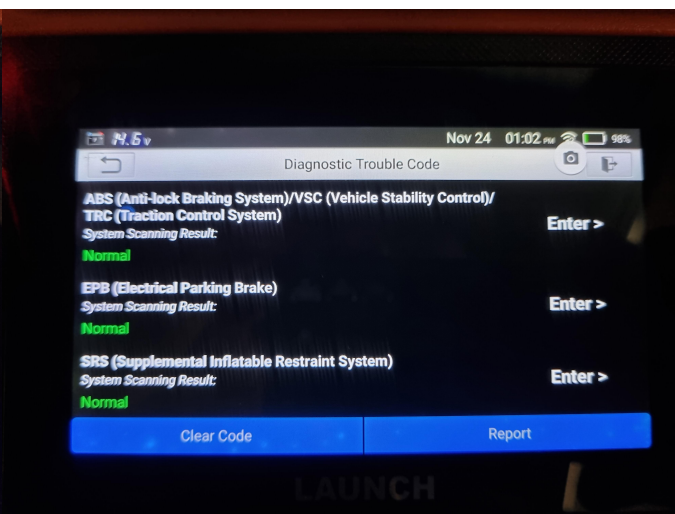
11.5v Nov 24 01:02 PM 98%

Diagnostic Trouble Code

ABS (Anti-lock Braking System)/VSC (Vehicle Stability Control)/ TRC (Traction Control System)
System Scanning Result:
Normal
Enter >

EPB (Electrical Parking Brake)
System Scanning Result:
Normal
Enter >

SRS (Supplemental Inflatable Restraint System)
System Scanning Result:
Normal
Enter >

Clear Code
Report

LAUNCH